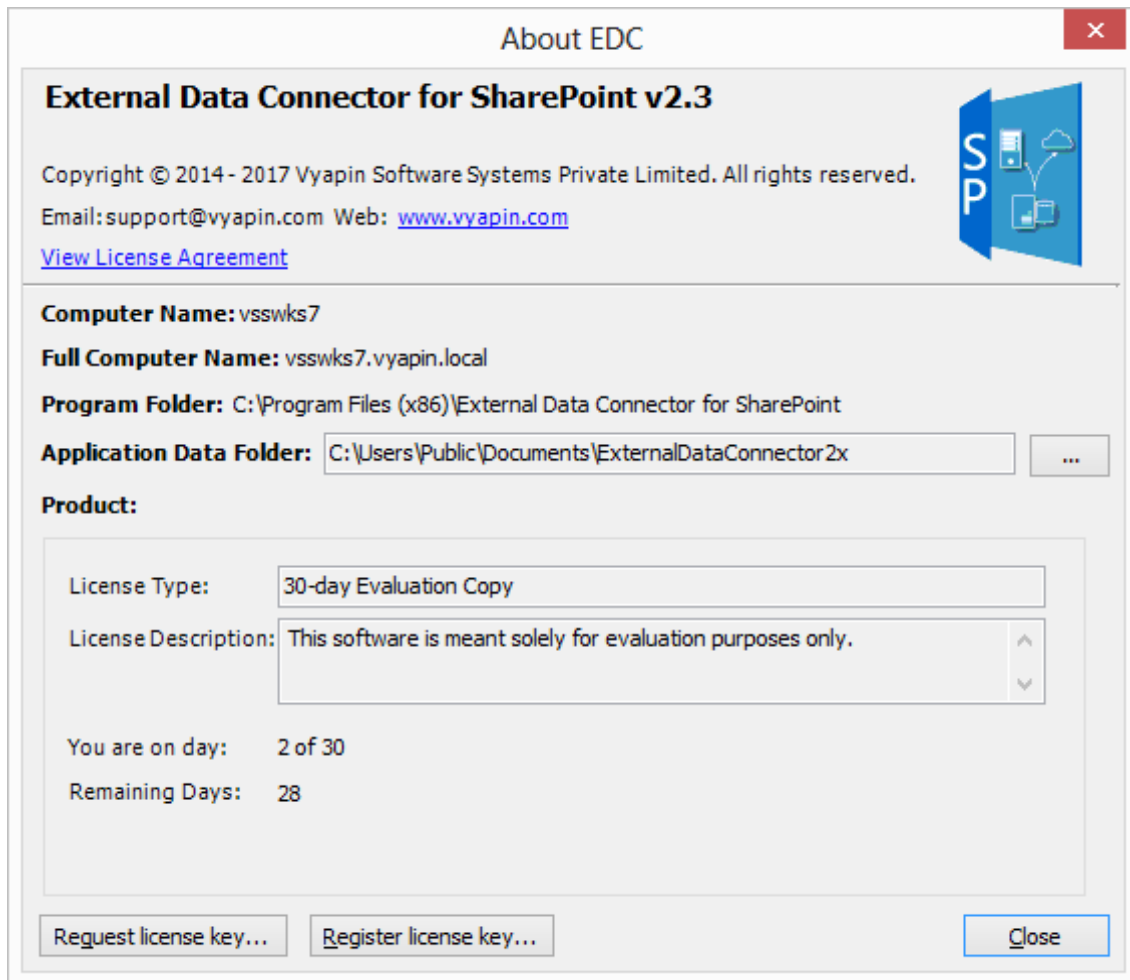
About EDC

External Data Connector for SharePoint v2.3

Copyright © 2014 - 2017 Vyapin Software Systems Private Limited. All rights reserved.

Email: support@vyapin.com Web: www.vyapin.com

View License Agreement

SP

Computer Name: vsswks7

Full Computer Name: vsswks7.vyapin.local

Program Folder: C:\Program Files (x86)\External Data Connector for SharePoint

Application Data Folder: C:\Users\Public\Documents\ExternalDataConnector2x ...

Product:

License Type: 30-day Evaluation Copy

License Description: This software is meant solely for evaluation purposes only.

You are on day: 2 of 30

Remaining Days: 28

Request license key... Register license key... Close